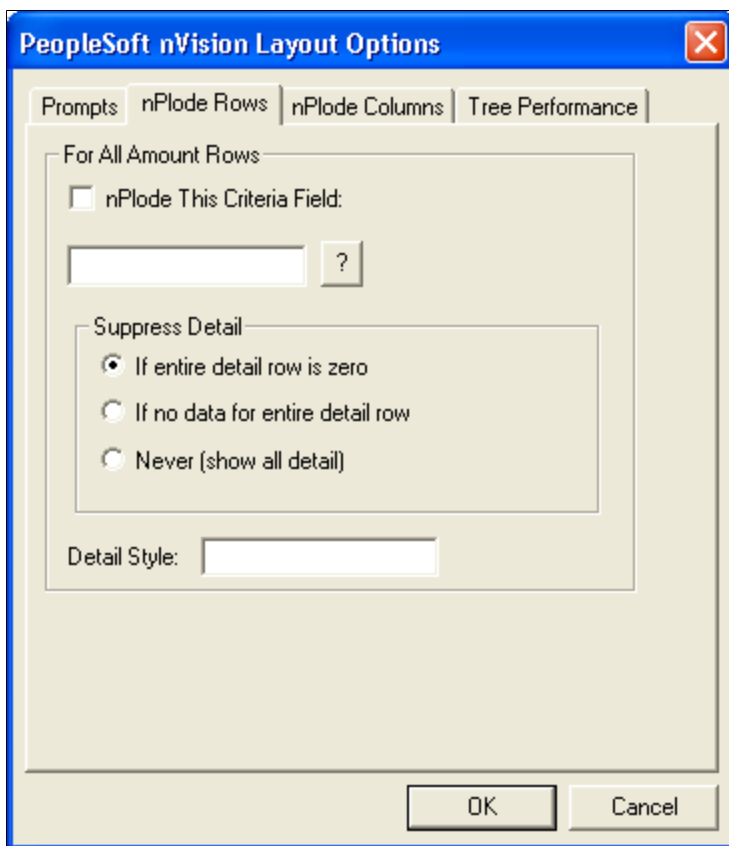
PeopleSoft nVision Layout Options

Prompts | nPlode Rows | nPlode Columns | Tree Performance

For All Amount Rows

nPlode This Criteria Field:

?

Suppress Detail

If entire detail row is zero

If no data for entire detail row

Never (show all detail)

Detail Style:

OK

Cancel